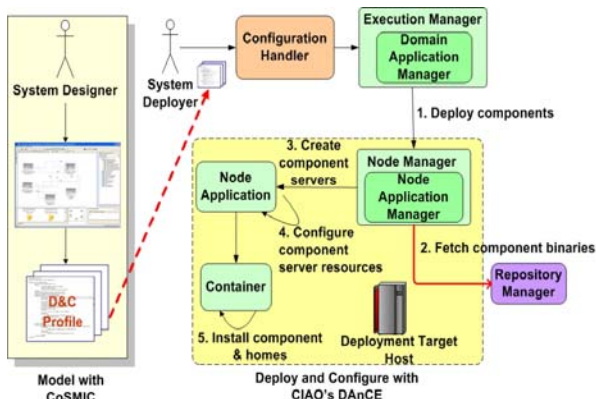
System Designer

D&C Profile

Model with CoSMIC

System Deployer

Configuration Handler

Execution Manager

Domain Application Manager

1. Deploy components

3. Create component servers

Node Manager

Node Application Manager

Node Application

4. Configure component server resources

2. Fetch component binaries

Repository Manager

Container

5. Install component & homes

Deployment Target Host

Deploy and Configure with CIAO's DAnCE